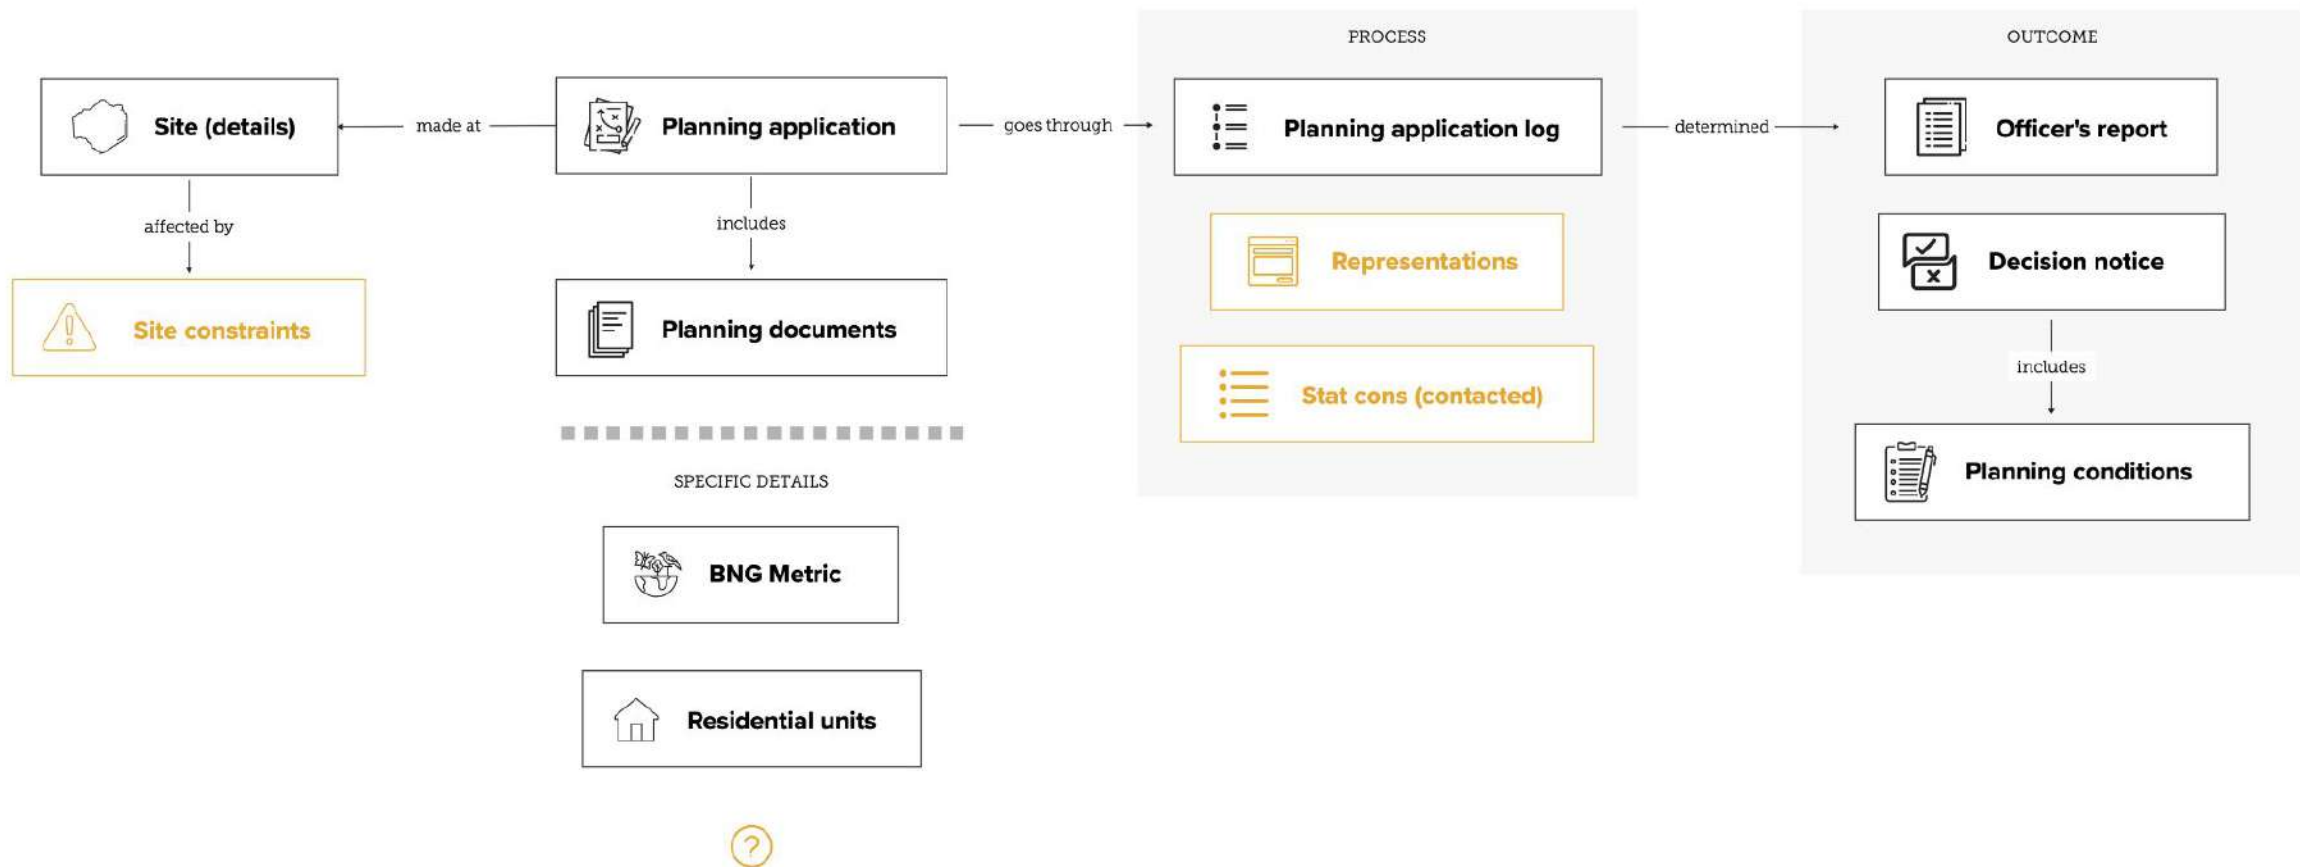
Site (details)

made at

Planning application

goes through

PROCESS

Planning application log

determined

OUTCOME

Officer's report

affected by

Site constraints

includes

Planning documents

Representations

Stat cons (contacted)

Decision notice

includes

Planning conditions

SPECIFIC DETAILS

BNG Metric

Residential units

?